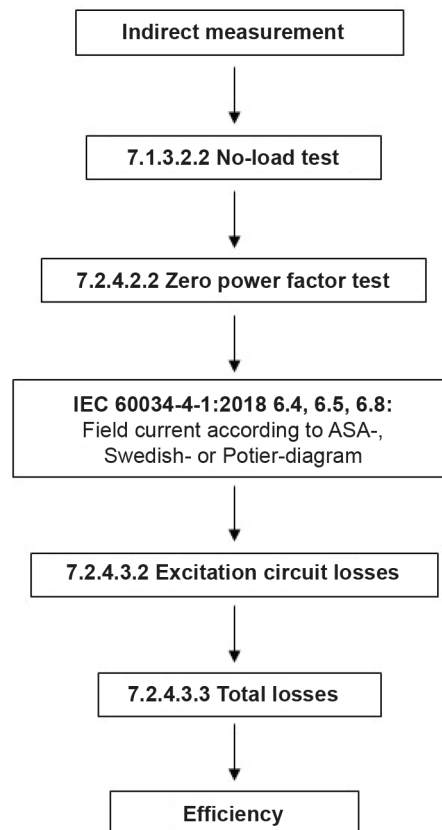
Indirect measurement

7.1.3.2.2 No-load test

7.2.4.2.2 Zero power factor test

IEC 60034-4-1:2018 6.4, 6.5, 6.8:
Field current according to ASA-, Swedish- or Potier-diagram

7.2.4.3.2 Excitation circuit losses

7.2.4.3.3 Total losses

Efficiency